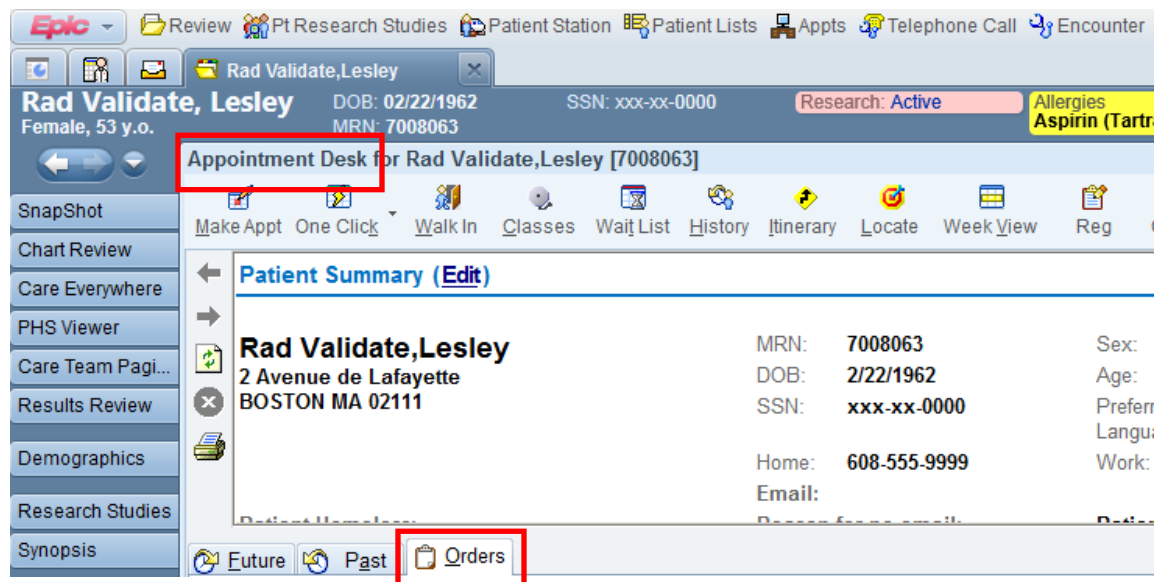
Epic Review Pt Research Studies Patient Station Patient Lists Appts Telephone Call Encounter

Rad Validate,Lesley

Rad Validate, Lesley
Female, 53 y.o.
DOB: 02/22/1962
MRN: 7008063
SSN: xxx-xx-0000
Research: Active
Allergies
Aspirin (Tartr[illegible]

Appointment Desk for Rad Validate,Lesley [7008063]

Make Appt One Click Walk In Classes Wait List History Itinerary Locate Week View Reg

SnapShot
Chart Review
Care Everywhere
PHS Viewer
Care Team Pagi...
Results Review
Demographics
Research Studies
Synopsis

Patient Summary (Edit)

Rad Validate,Lesley
2 Avenue de Lafayette
BOSTON MA 02111

MRN: 7008063
DOB: 2/22/1962
SSN: xxx-xx-0000
Home: 608-555-9999
Email:

Sex:
Age:
Prefer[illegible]
Langu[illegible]
Work:

Future Past Orders